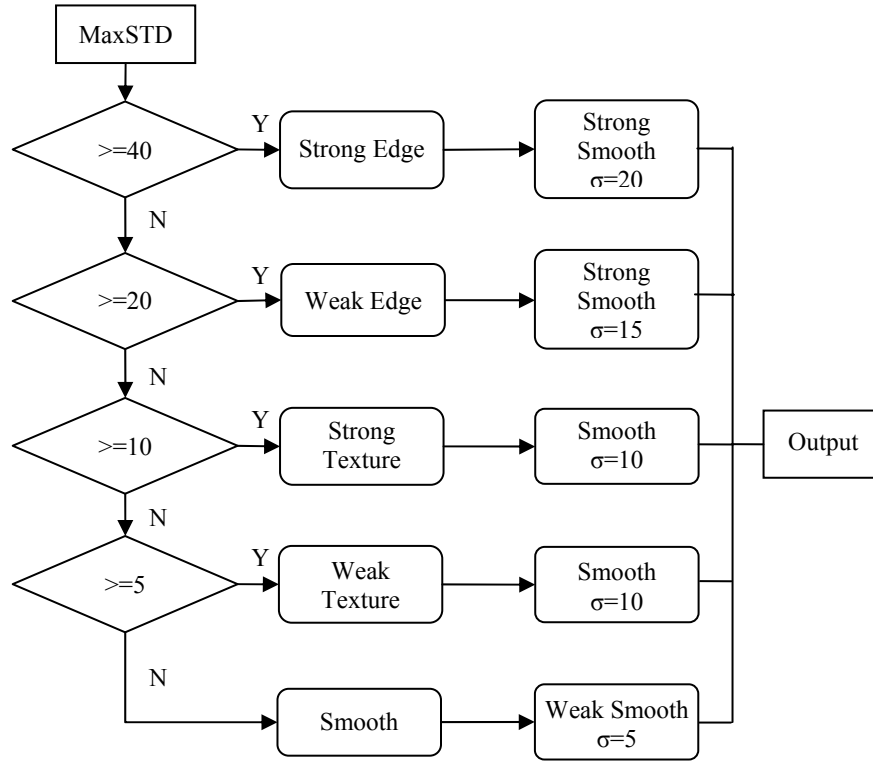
MaxSTD

>=40

Y

Strong Edge

Strong Smooth σ=20

N

>=20

Y

Weak Edge

Strong Smooth σ=15

N

>=10

Y

Strong Texture

Smooth σ=10

Output

N

>=5

Y

Weak Texture

Smooth σ=10

N

Smooth

Weak Smooth σ=5